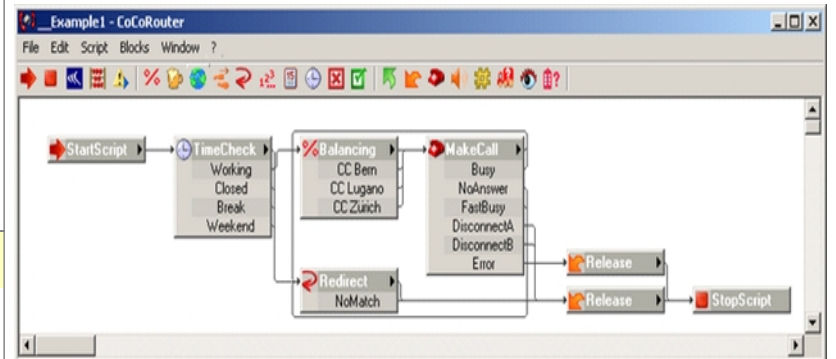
__Example1 - CoCoRouter
File Edit Script Blocks Window ?

StartScript
TimeCheck
Working
Closed
Break
Weekend
Balancing
CC Bern
CC Lugano
CC Zürich
MakeCall
Busy
NoAnswer
FastBusy
DisconnectA
DisconnectB
Error
Redirect
NoMatch
Release
Release
StopScript